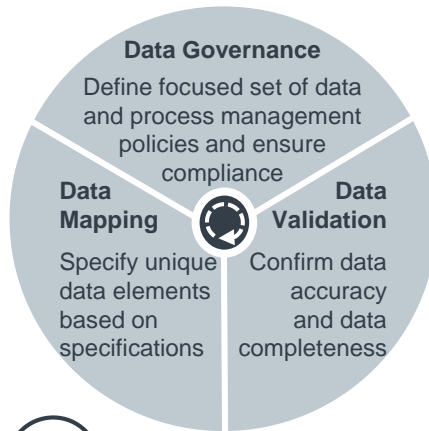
Data Governance

Define focused set of data and process management policies and ensure compliance

Data Mapping

Specify unique data elements based on specifications

Data Validation

Confirm data accuracy and data completeness